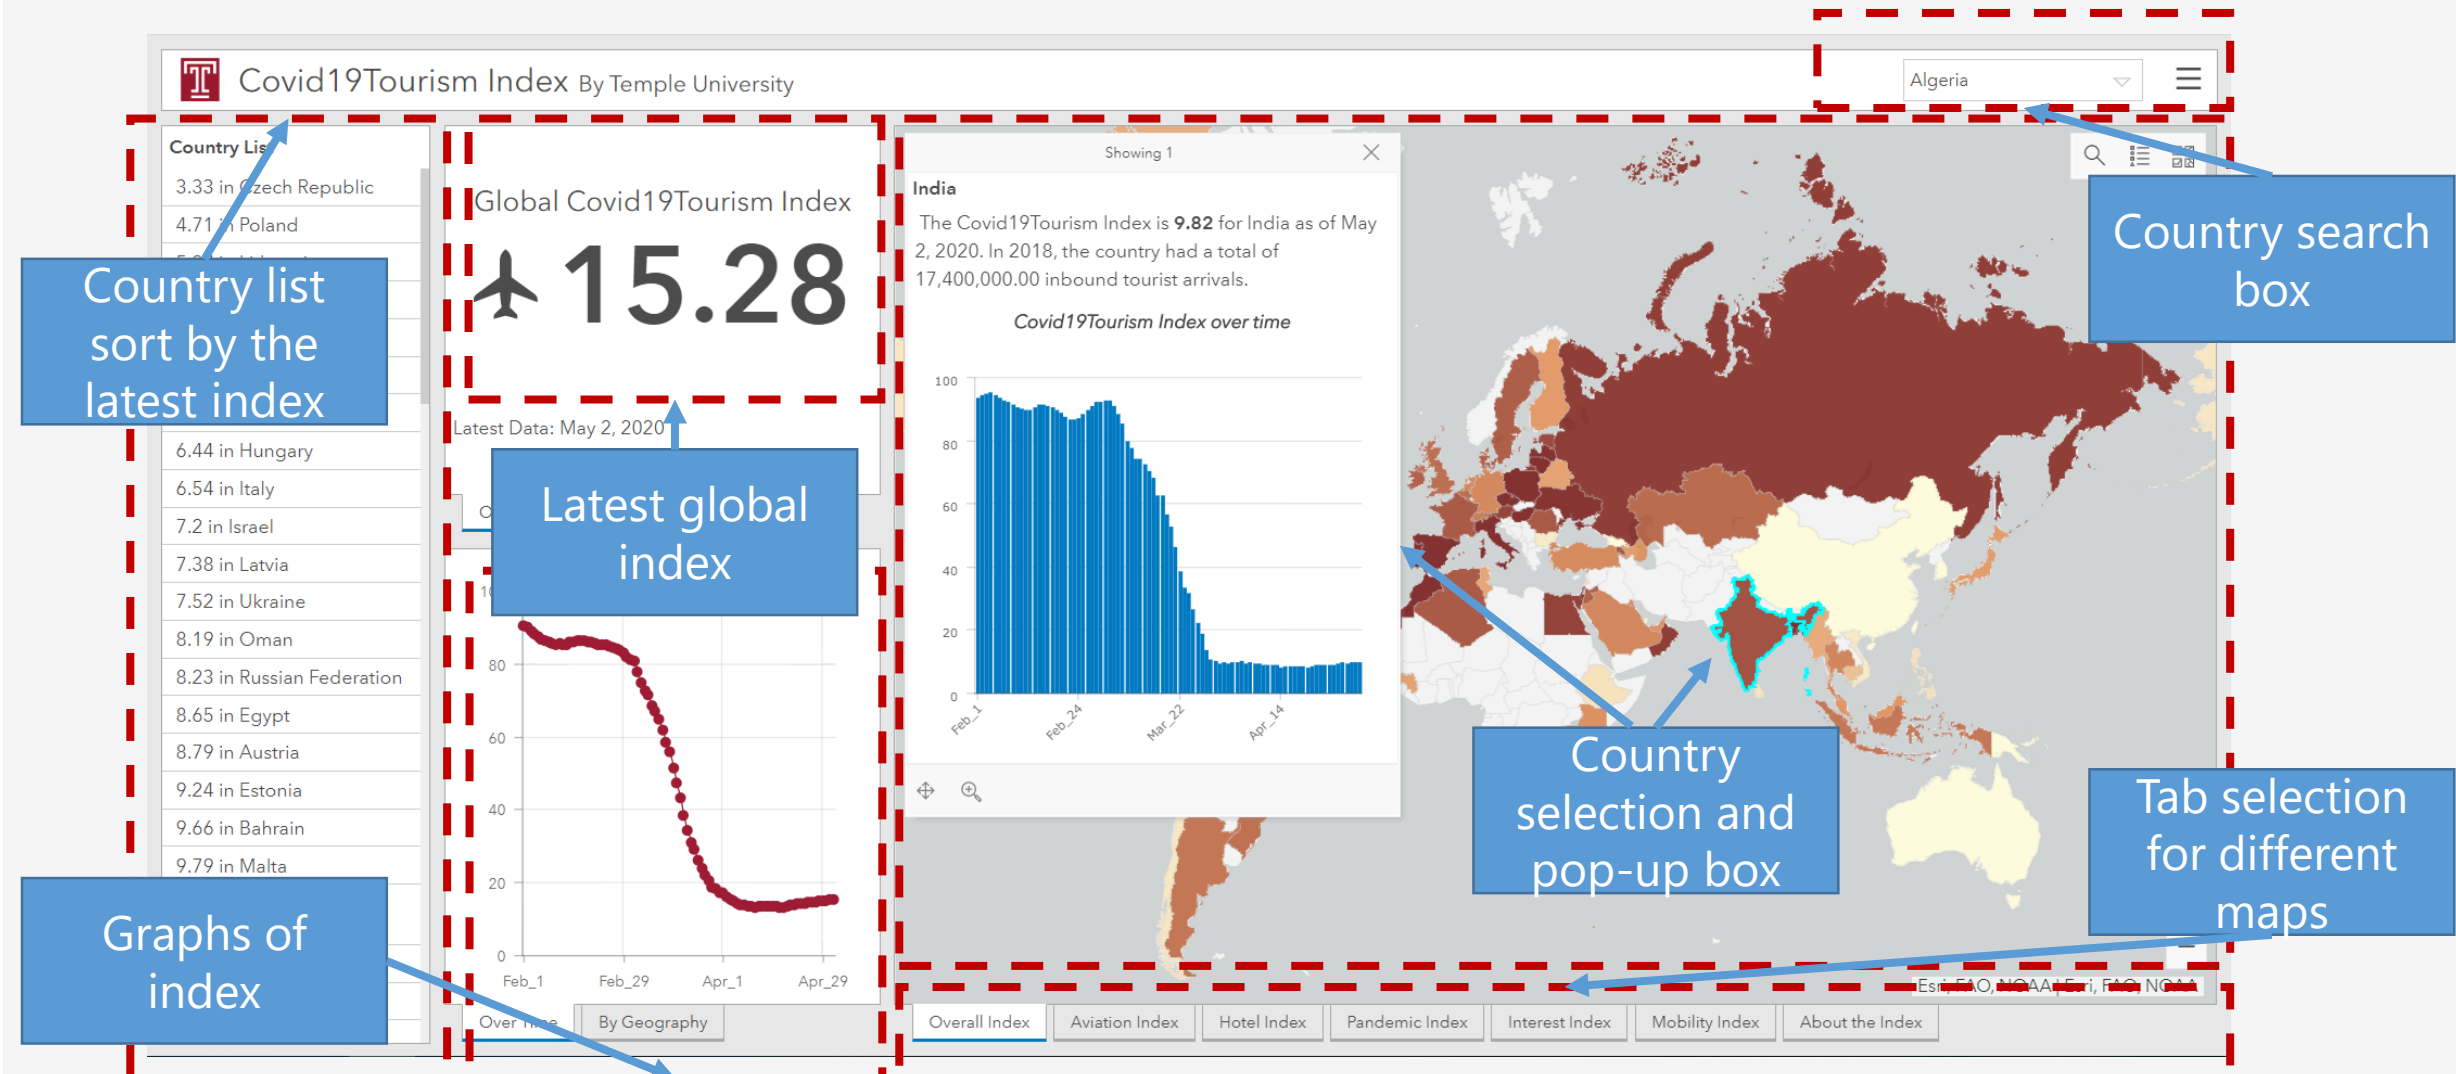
Covid19Tourism Index By Temple University

Algeria

Country Lis

3.33 in Czech Republic
4.71 in Poland

Country list sort by the latest index

6.44 in Hungary
6.54 in Italy
7.2 in Israel
7.38 in Latvia
7.52 in Ukraine
8.19 in Oman
8.23 in Russian Federation
8.65 in Egypt
8.79 in Austria
9.24 in Estonia
9.66 in Bahrain
9.79 in Malta

Graphs of index

Global Covid19Tourism Index
15.28

Latest Data: May 2, 2020

Latest global index

80
60
40
20
0
Feb_1 Feb_29 Apr_1 Apr_29

Over time By Geography

Showing 1

India

The Covid19Tourism Index is **9.82** for India as of May 2, 2020. In 2018, the country had a total of 17,400,000.00 inbound tourist arrivals.

Covid19Tourism Index over time

100
80
60
40
20
0
Feb_1 Feb_24 Mar_22 Apr_14

Country search box

Country selection and pop-up box

Tab selection for different maps

Esri, FAO, NOAA | Esri, FAO, NOAA

Overall Index | Aviation Index | Hotel Index | Pandemic Index | Interest Index | Mobility Index | About the Index